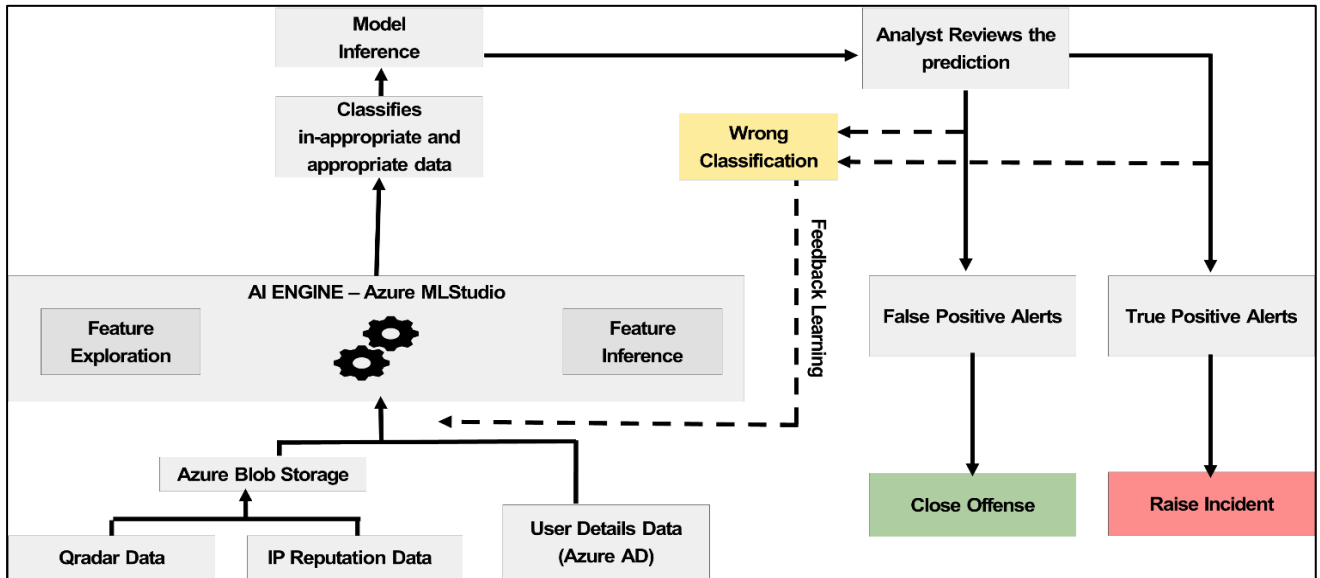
Model Inference

Analyst Reviews the prediction

Classifies in-appropriate and appropriate data

Wrong Classification

Feedback Learning

AI ENGINE – Azure MLStudio

Feature Exploration

Feature Inference

False Positive Alerts

True Positive Alerts

Azure Blob Storage

Close Offense

Raise Incident

User Details Data (Azure AD)

Qradar Data

IP Reputation Data